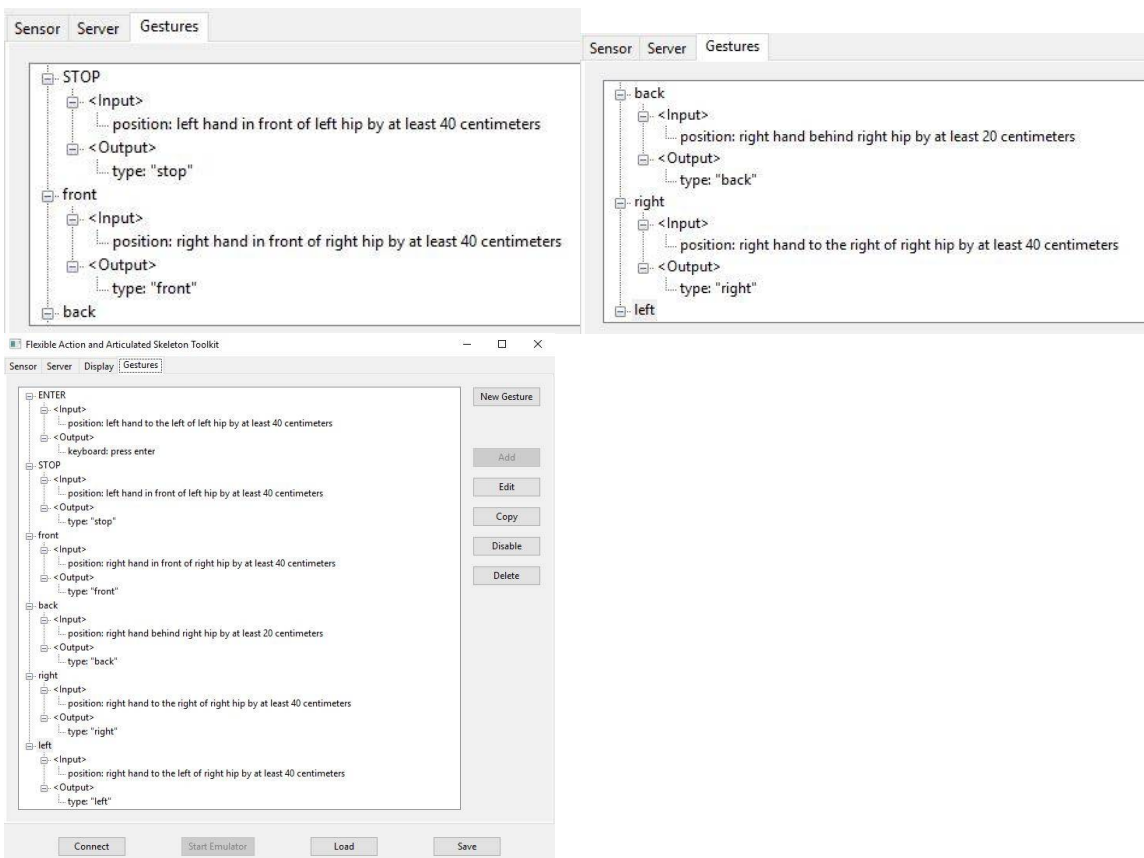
Sensor Server Gestures

STOP
<Input>
position: left hand in front of left hip by at least 40 centimeters
<Output>
type: "stop"
front
<Input>
position: right hand in front of right hip by at least 40 centimeters
<Output>
type: "front"
back

Sensor Server Gestures

back
<Input>
position: right hand behind right hip by at least 20 centimeters
<Output>
type: "back"
right
<Input>
position: right hand to the right of right hip by at least 40 centimeters
<Output>
type: "right"
left

Flexible Action and Articulated Skeleton Toolkit

Sensor Server Display Gestures

ENTER
<Input>
position: left hand to the left of left hip by at least 40 centimeters
<Output>
keyboard: press enter
STOP
<Input>
position: left hand in front of left hip by at least 40 centimeters
<Output>
type: "stop"
front
<Input>
position: right hand in front of right hip by at least 40 centimeters
<Output>
type: "front"
back
<Input>
position: right hand behind right hip by at least 20 centimeters
<Output>
type: "back"
right
<Input>
position: right hand to the right of right hip by at least 40 centimeters
<Output>
type: "right"
left
<Input>
position: right hand to the left of right hip by at least 40 centimeters
<Output>
type: "left"

New Gesture
Add
Edit
Copy
Disable
Delete

Connect
Start Emulator
Load
Save